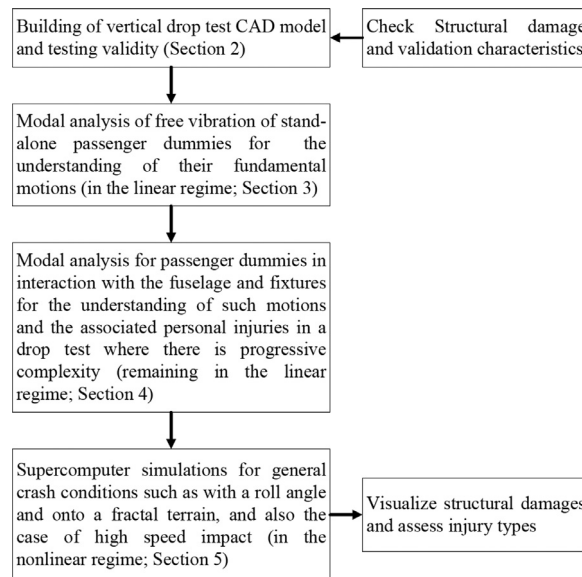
Building of vertical drop test CAD model and testing validity (Section 2)

Check Structural damage and validation characteristics

Modal analysis of free vibration of stand-alone passenger dummies for the understanding of their fundamental motions (in the linear regime; Section 3)

Modal analysis for passenger dummies in interaction with the fuselage and fixtures for the understanding of such motions and the associated personal injuries in a drop test where there is progressive complexity (remaining in the linear regime; Section 4)

Supercomputer simulations for general crash conditions such as with a roll angle and onto a fractal terrain, and also the case of high speed impact (in the nonlinear regime; Section 5)

Visualize structural damages and assess injury types